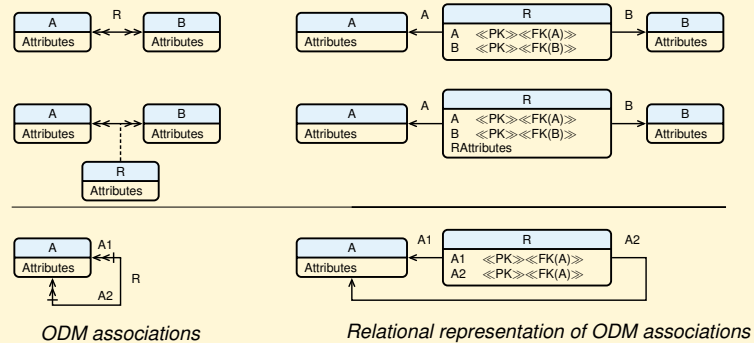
A
Attributes
R
B
Attributes

A
Attributes
A
R
A ≪PK≫≪FK(A)≫
B ≪PK≫≪FK(B)≫
B
B
Attributes

A
Attributes
B
Attributes
R
Attributes

A
Attributes
A
R
A ≪PK≫≪FK(A)≫
B ≪PK≫≪FK(B)≫
RAttributes
B
B
Attributes

A
Attributes
A1
R
A2

A
Attributes
A1
R
A1 ≪PK≫≪FK(A)≫
A2 ≪PK≫≪FK(A)≫
A2

ODM associations

Relational representation of ODM associations